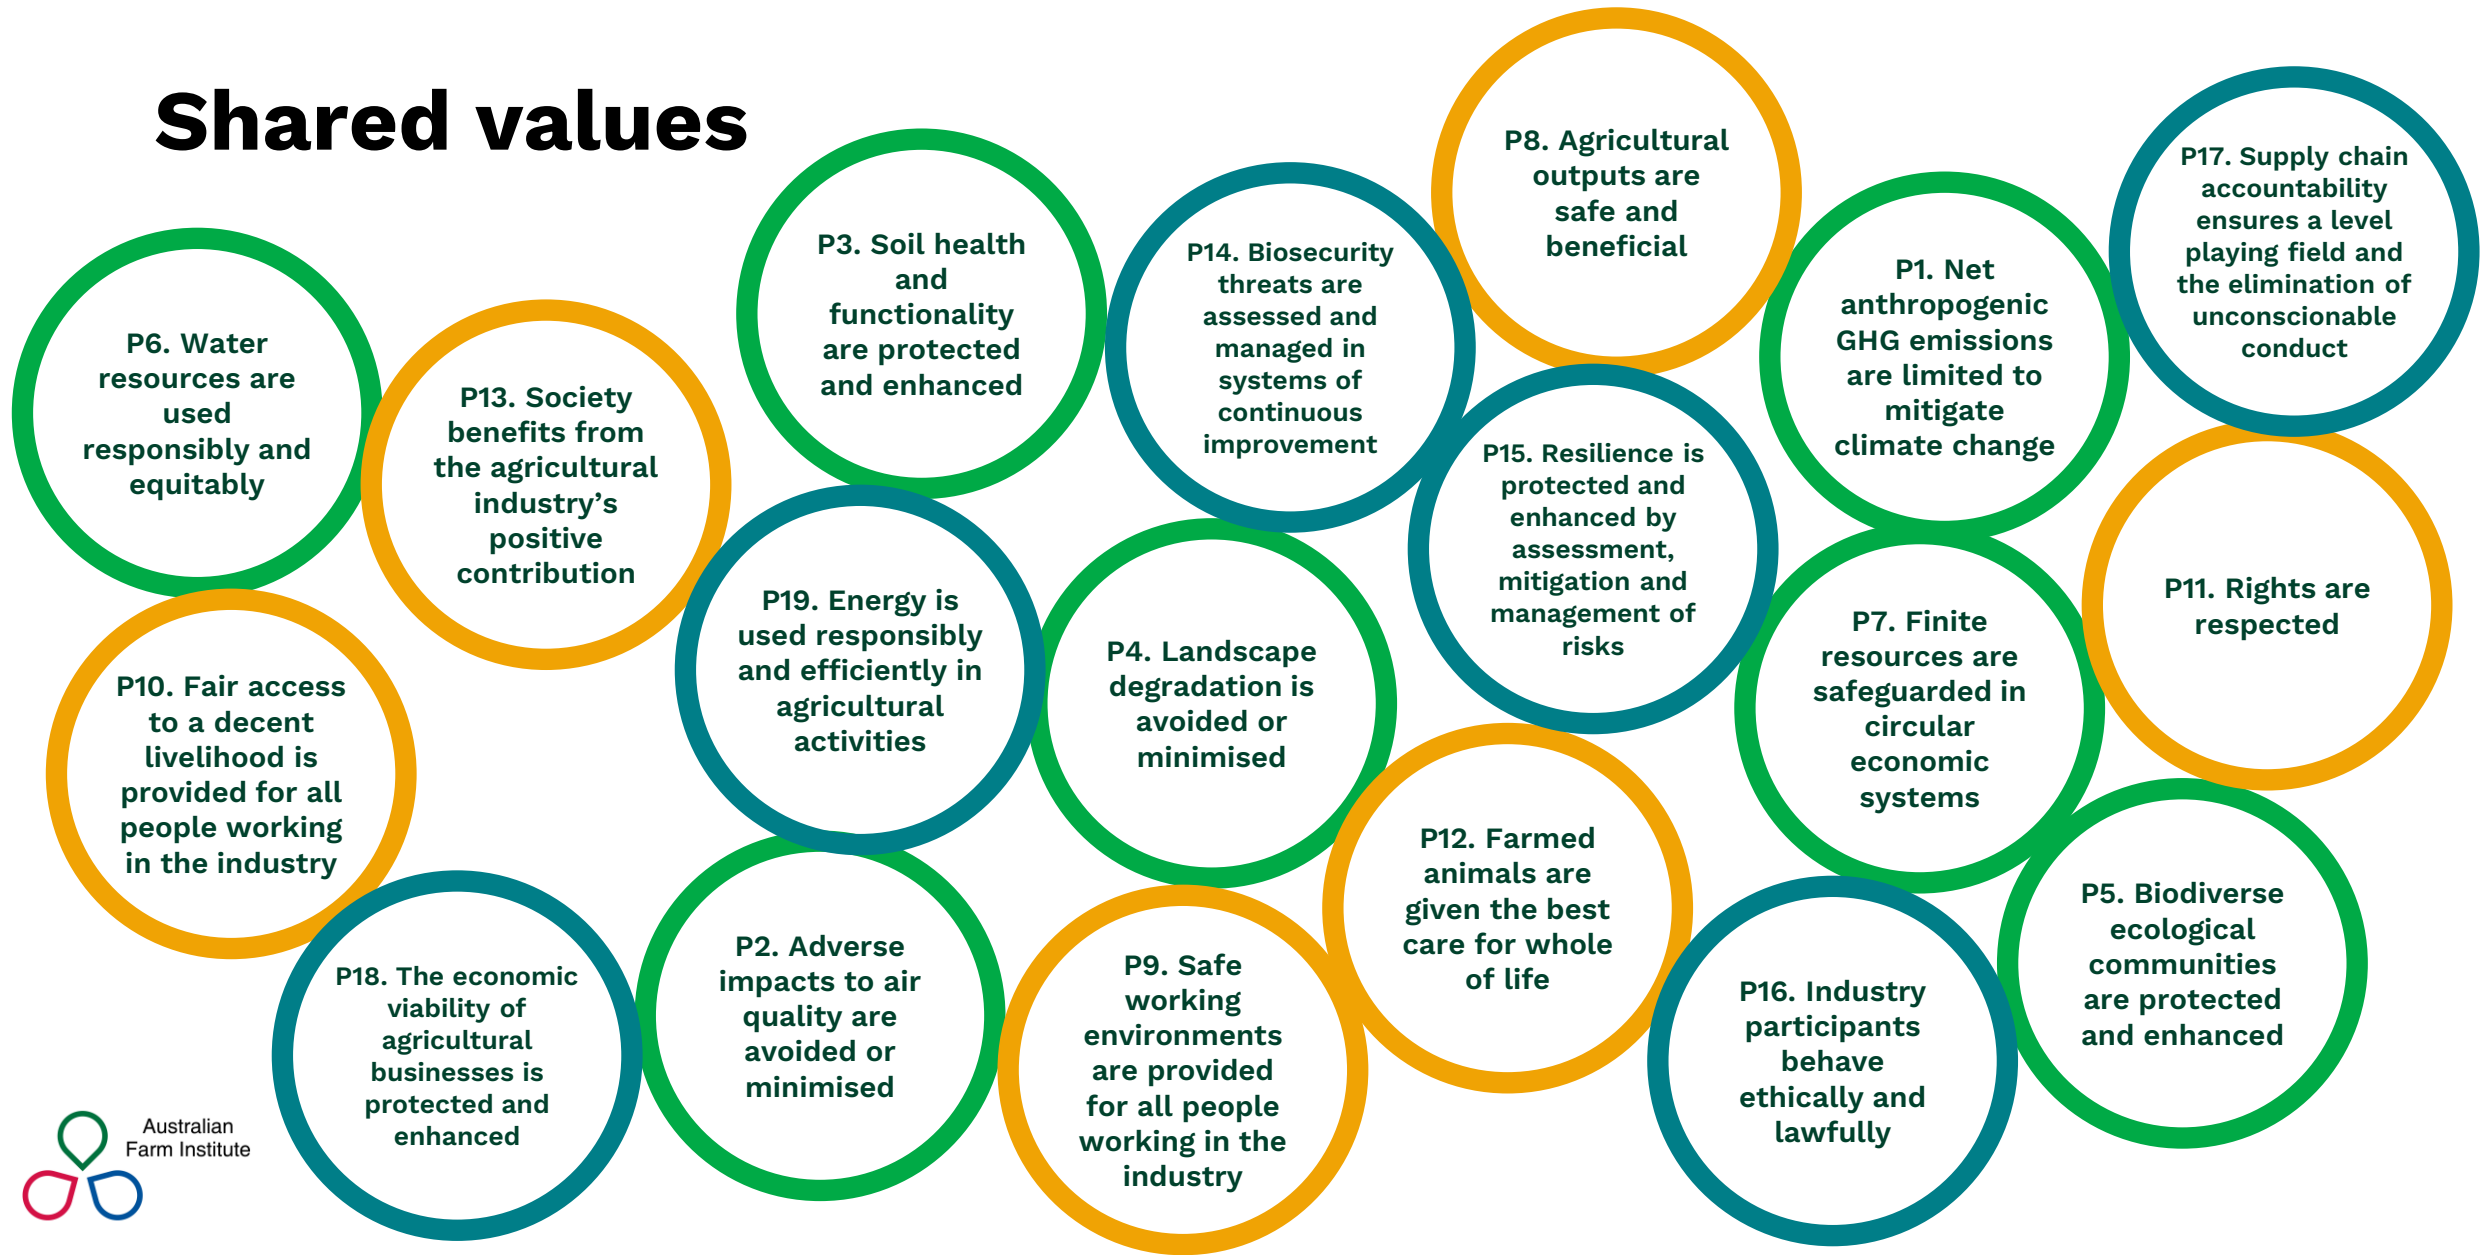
Shared values

P6. Water resources are used responsibly and equitably

P13. Society benefits from the agricultural industry's positive contribution

P3. Soil health and functionality are protected and enhanced

P14. Biosecurity threats are assessed and managed in systems of continuous improvement

P8. Agricultural outputs are safe and beneficial

P1. Net anthropogenic GHG emissions are limited to mitigate climate change

P17. Supply chain accountability ensures a level playing field and the elimination of unconscionable conduct

P10. Fair access to a decent livelihood is provided for all people working in the industry

P19. Energy is used responsibly and efficiently in agricultural activities

P4. Landscape degradation is avoided or minimised

P15. Resilience is protected and enhanced by assessment, mitigation and management of risks

P7. Finite resources are safeguarded in circular economic systems

P11. Rights are respected

P18. The economic viability of agricultural businesses is protected and enhanced

P2. Adverse impacts to air quality are avoided or minimised

P9. Safe working environments are provided for all people working in the industry

P12. Farmed animals are given the best care for whole of life

P16. Industry participants behave ethically and lawfully

P5. Biodiverse ecological communities are protected and enhanced

Australian Farm Institute